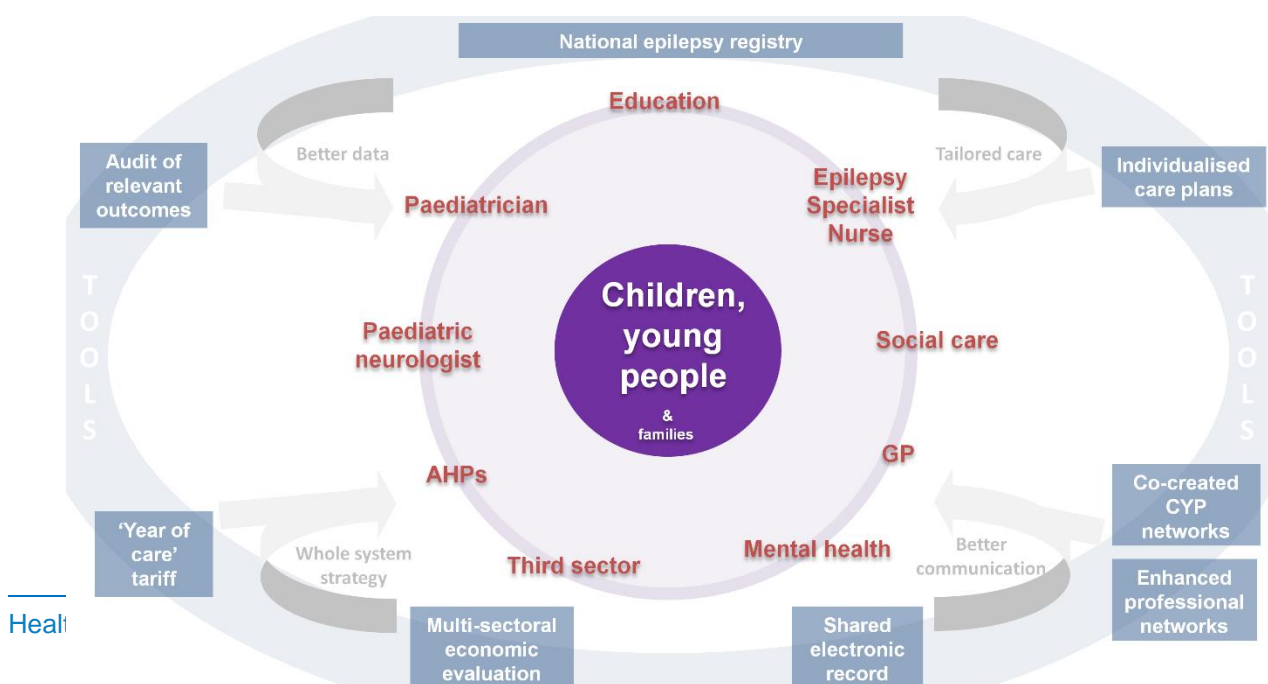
National epilepsy registry

Education

Better data

Tailored care

Audit of relevant outcomes

Paediatrician

Epilepsy Specialist Nurse

Individualised care plans

TOOLS

TOOLS

Children, young people

&
families

Paediatric neurologist

Social care

GP

AHPs

Co-created CYP networks

'Year of care' tariff

Whole system strategy

Third sector

Mental health

Better communication

Enhanced professional networks

Healt

Multi-sectoral economic evaluation

Shared electronic record